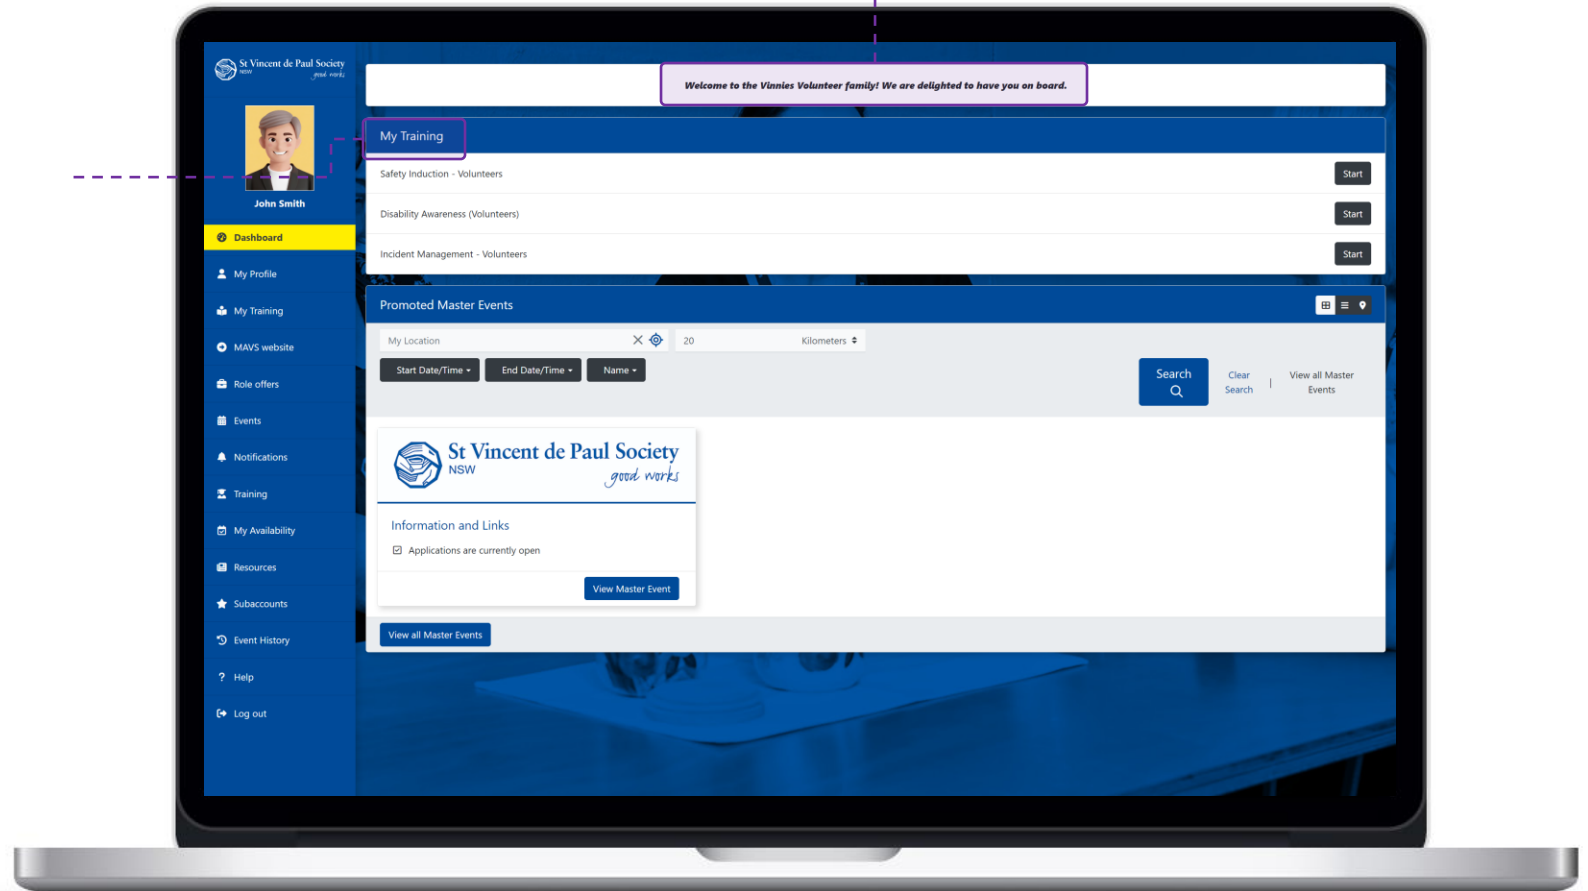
St Vincent de Paul Society NSW good works

John Smith

Dashboard
My Profile
My Training
MAVS website
Role offers
Events
Notifications
Training
My Availability
Resources
Subaccounts
Event History
Help
Log out

Welcome to the Vinnies Volunteer family! We are delighted to have you on board.

My Training

Safety Induction - Volunteers Start
Disability Awareness (Volunteers) Start
Incident Management - Volunteers Start

Promoted Master Events

My Location
20
Kilometers
Start Date/Time
End Date/Time
Name
Search
Clear Search
View all Master Events

St Vincent de Paul Society NSW good works

Information and Links

Applications are currently open

View Master Event

View all Master Events